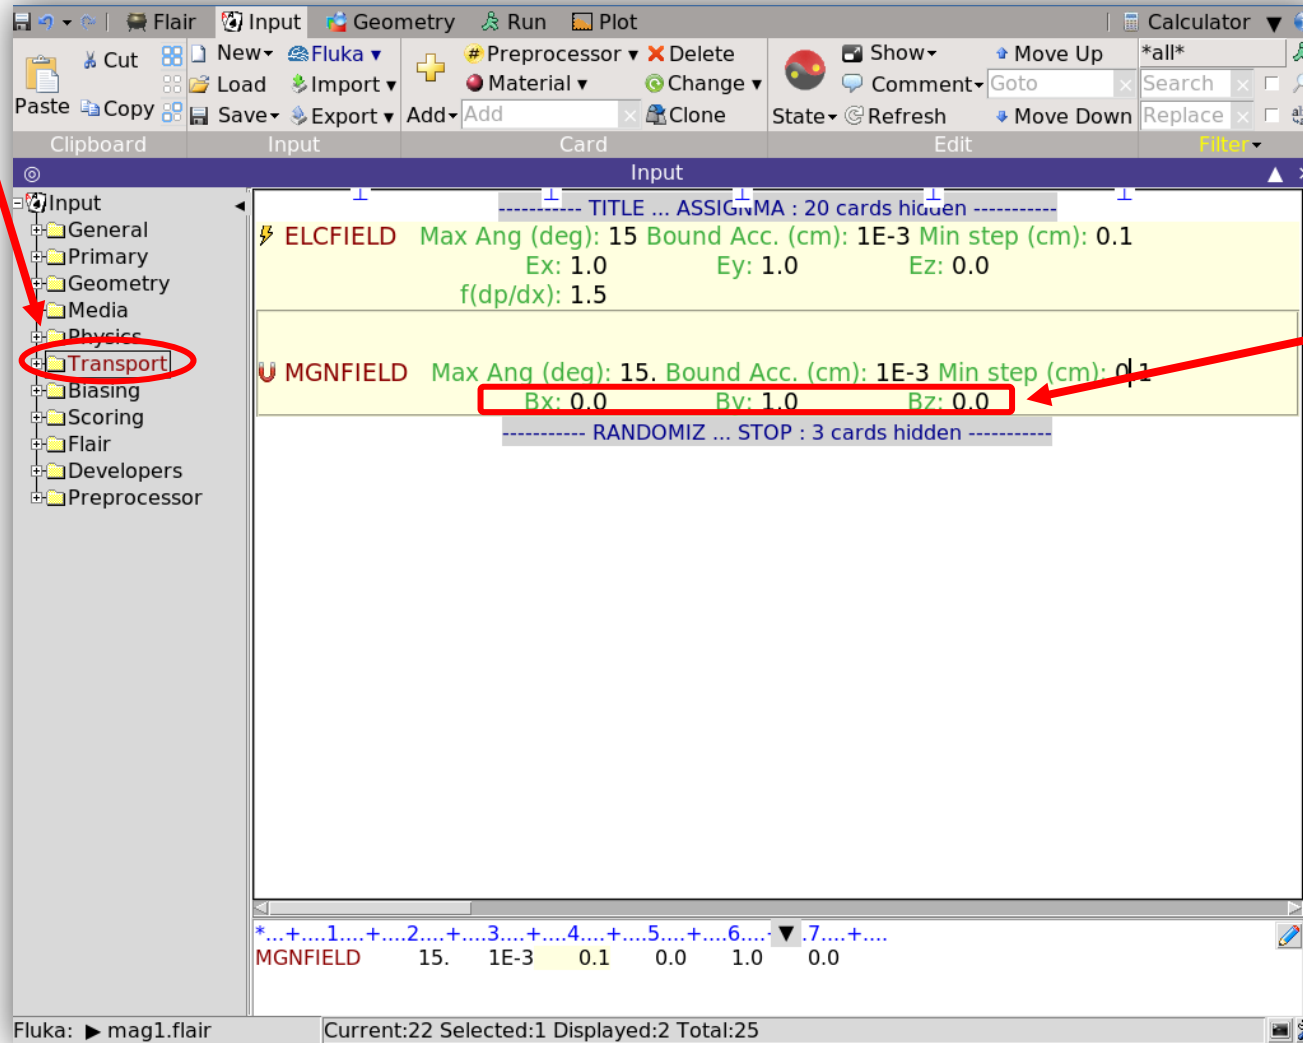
Flair Input Geometry Run Plot Calculator

Cut Paste Copy New Load Save Fluka Import Export Add Add Preprocessor Material Delete Change Clone State Show Comment Refresh Move Up Goto Move Down *all* Search Replace

Clipboard Input Card Edit Filter

Input

Input
General
Primary
Geometry
Media
Physics
Transport
Biasing
Scoring
Flair
Developers
Preprocessor

----------- TITLE ... ASSIGNMA : 20 cards hidden -----------

ELCFIELD Max Ang (deg): 15 Bound Acc. (cm): 1E-3 Min step (cm): 0.1
Ex: 1.0 Ey: 1.0 Ez: 0.0
f(dp/dx): 1.5

MGNFIELD Max Ang (deg): 15. Bound Acc. (cm): 1E-3 Min step (cm): 0.1
Bx: 0.0 By: 1.0 Bz: 0.0

----------- RANDOMIZ ... STOP : 3 cards hidden -----------

*...+....1....+....2....+....3....+....4....+....5....+....6....+.7....+....
MGNFIELD 15. 1E-3 0.1 0.0 1.0 0.0

Fluka: ▶ mag1.flair Current:22 Selected:1 Displayed:2 Total:25